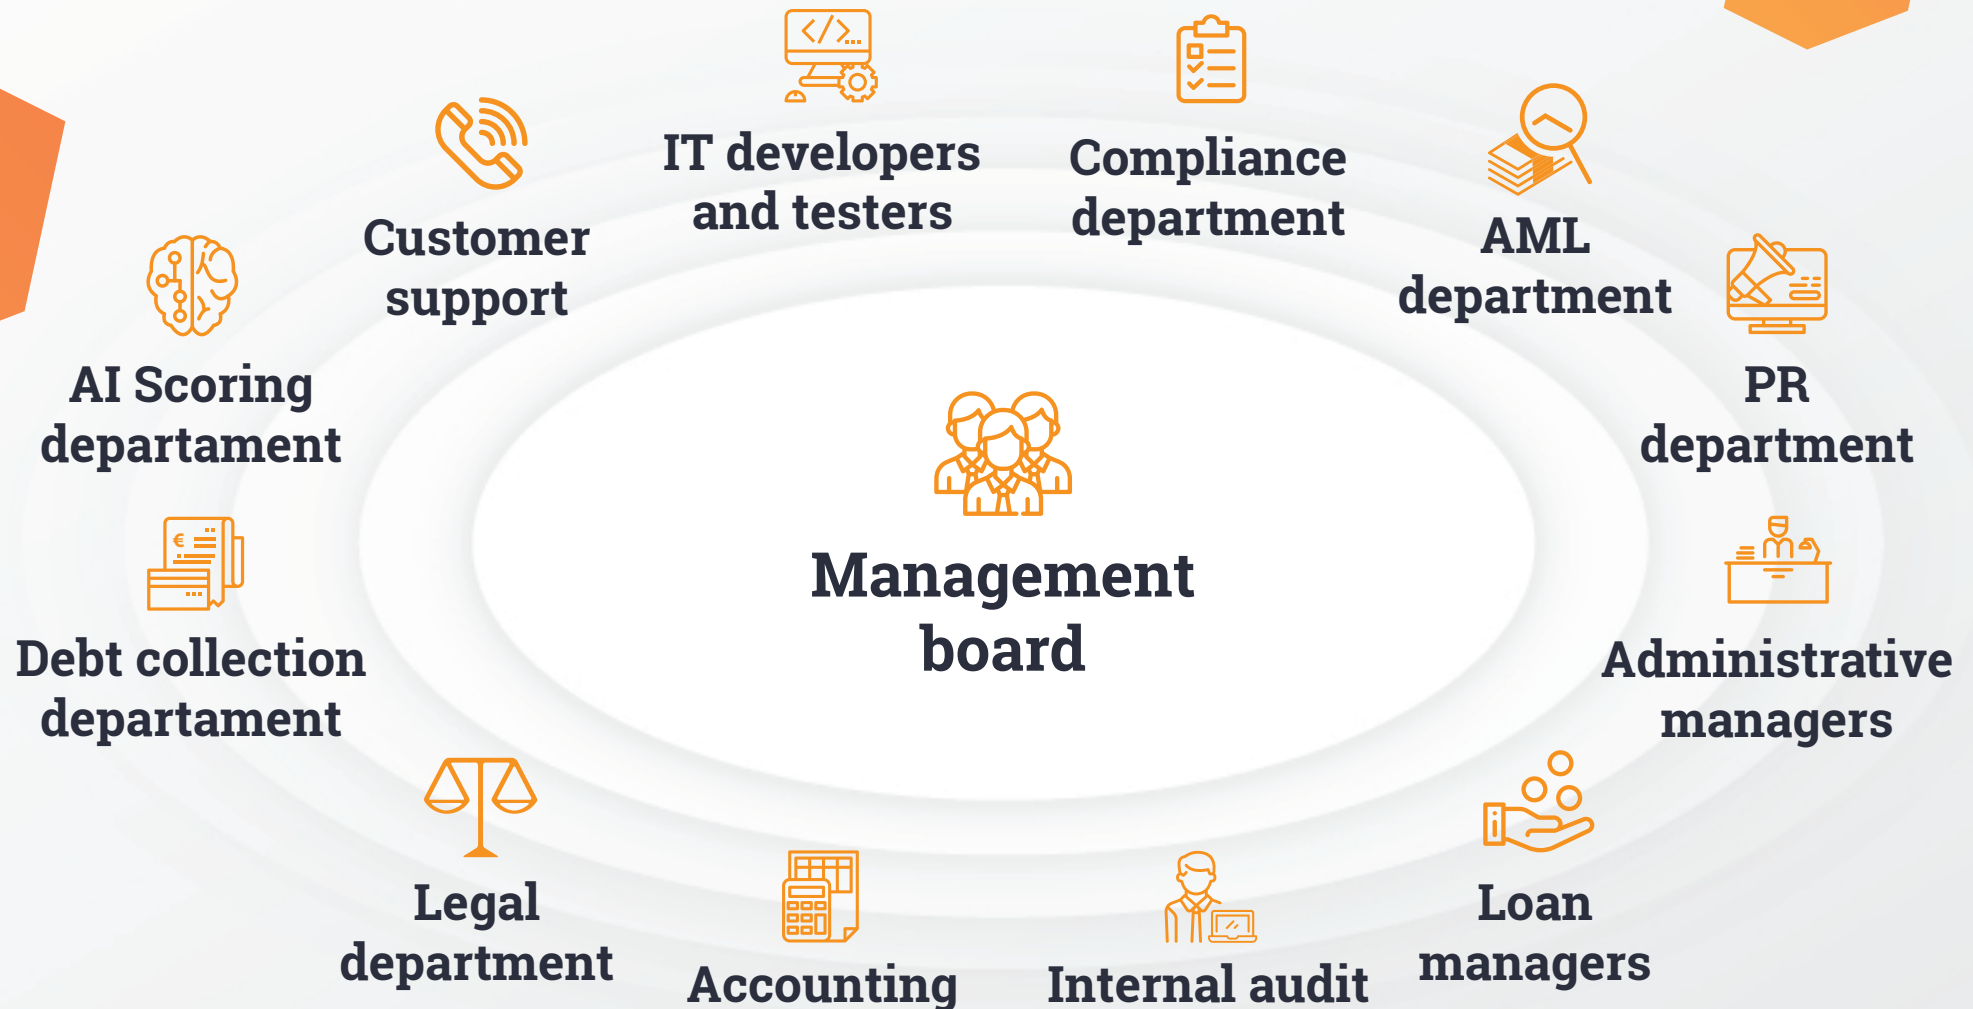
IT developers and testers

Compliance department

Customer support

AML department

AI Scoring departament

PR department

Management board

Debt collection departament

Administrative managers

Legal department

Accounting

Internal audit

Loan managers